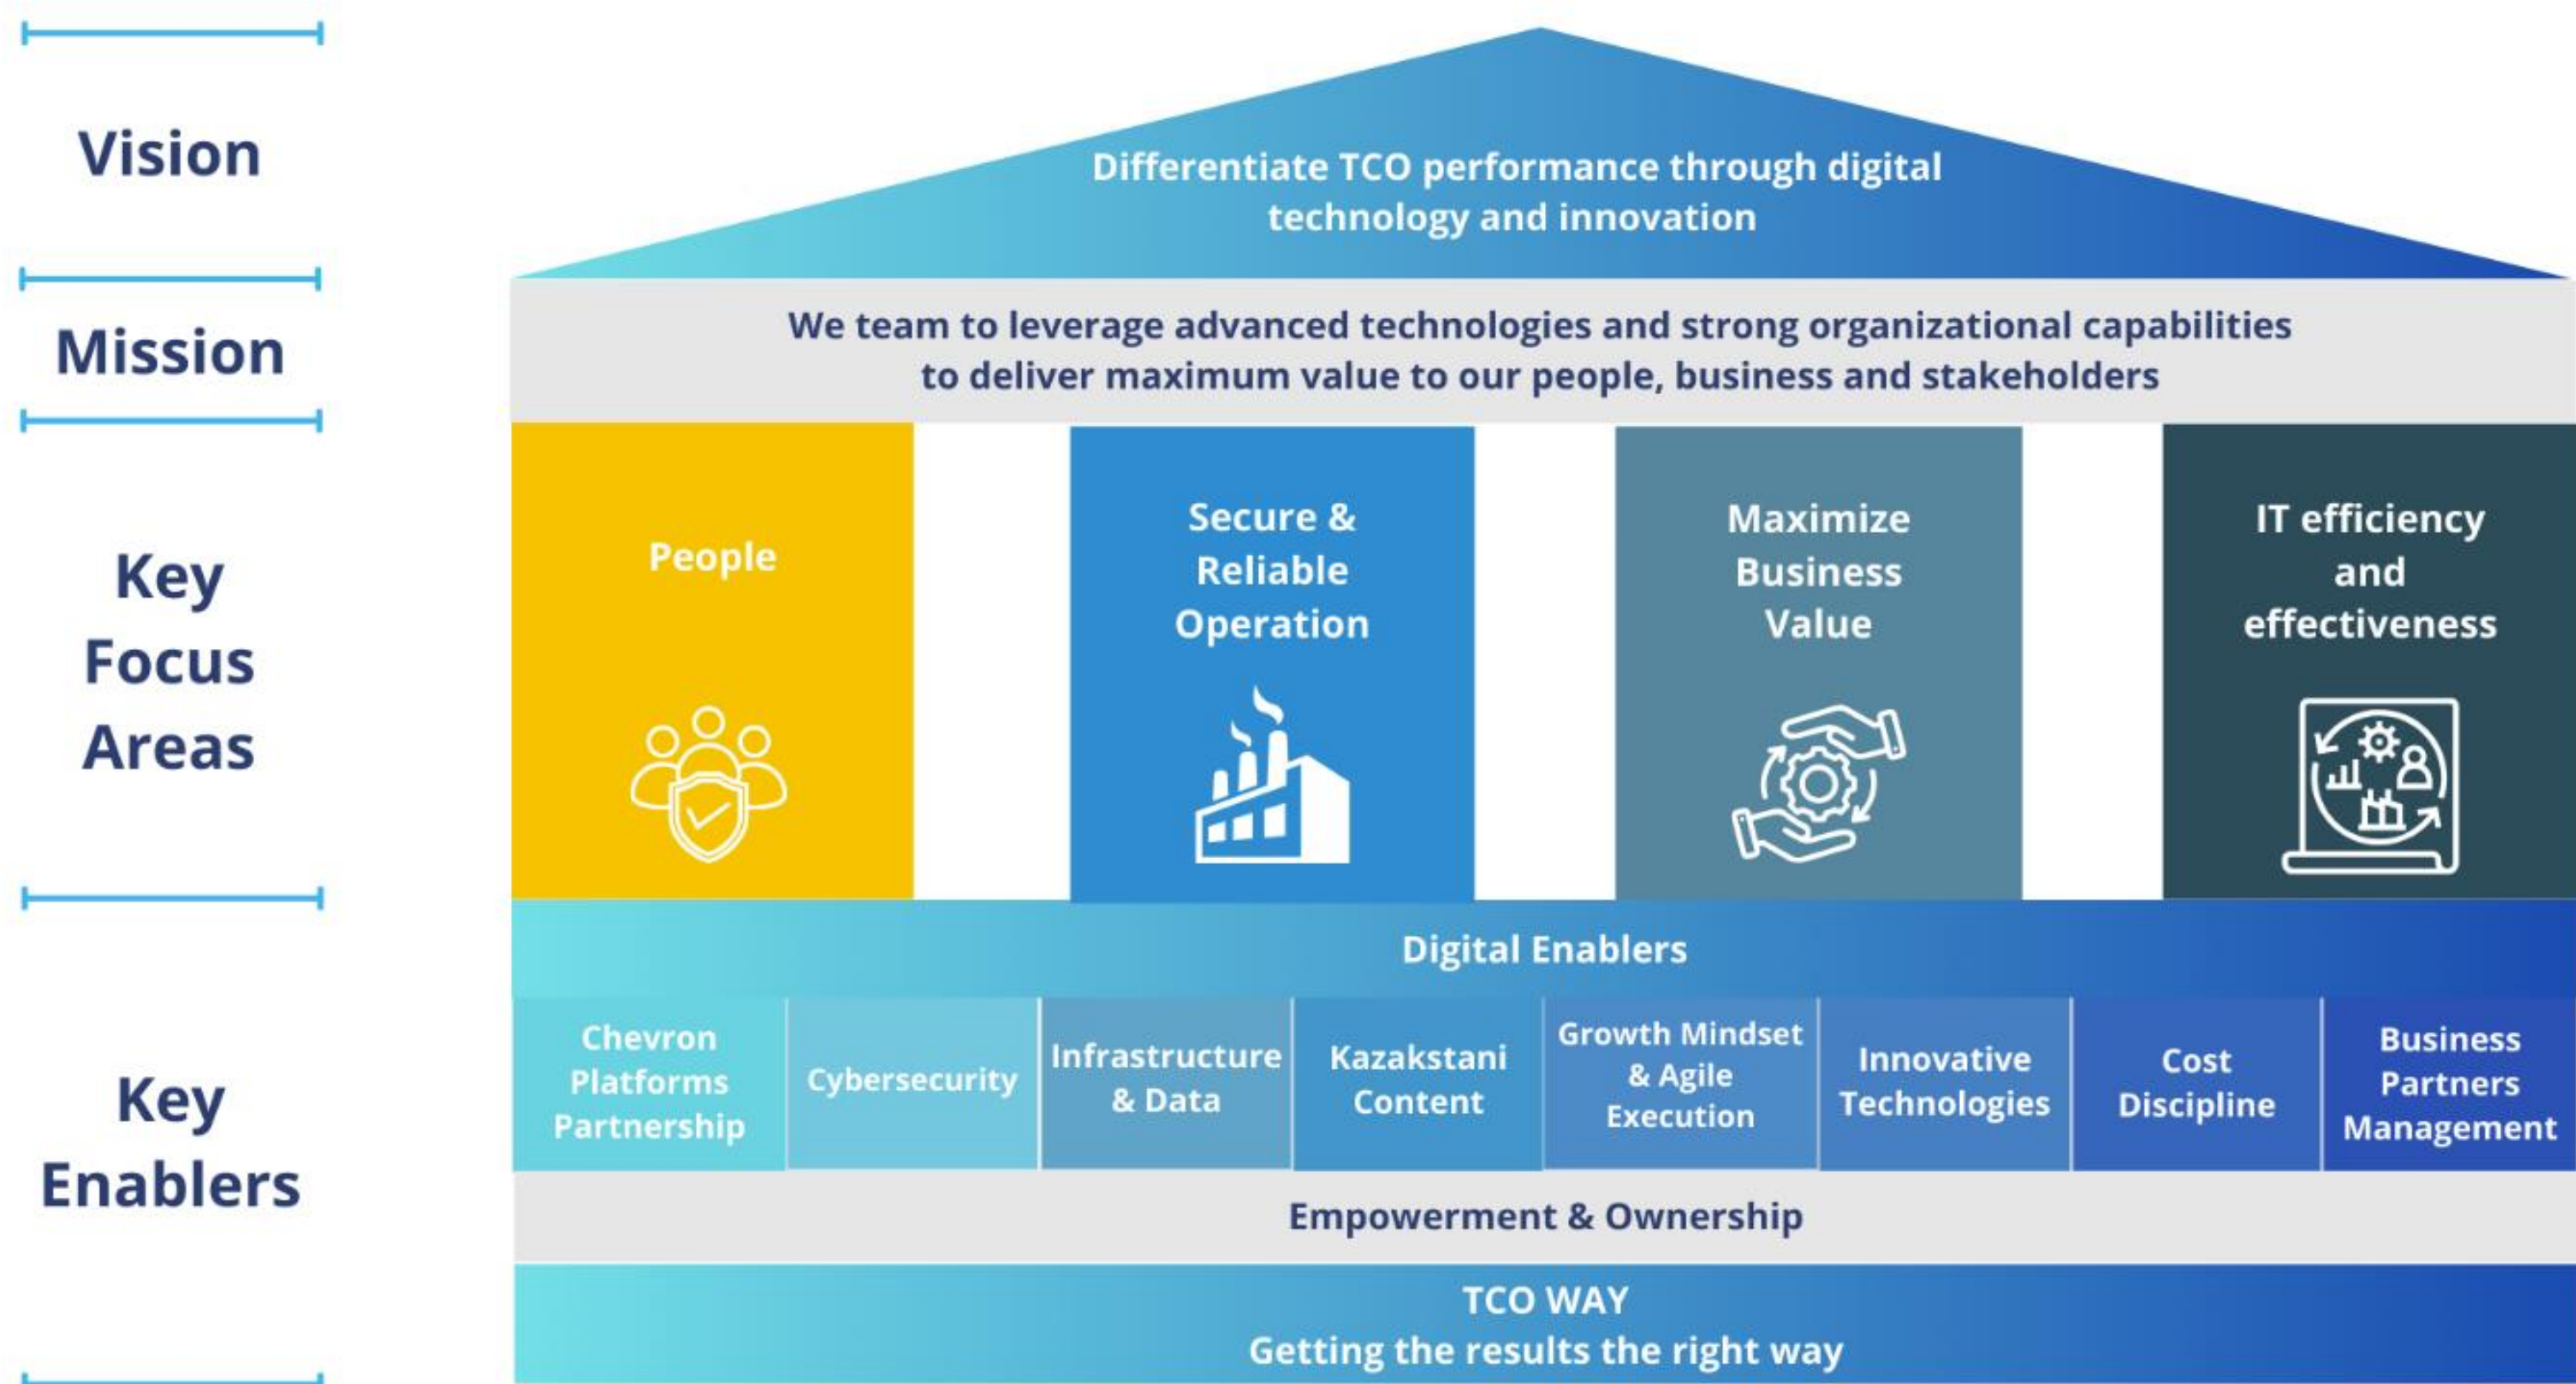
Vision

Differentiate TCO performance through digital technology and innovation

Mission

We team to leverage advanced technologies and strong organizational capabilities to deliver maximum value to our people, business and stakeholders

Key Focus Areas

People

Secure & Reliable Operation

Maximize Business Value

IT efficiency and effectiveness

Key Enablers

Digital Enablers

| Chevron Platforms Partnership | Cybersecurity | Infrastructure & Data | Kazakstani Content | Growth Mindset & Agile Execution | Innovative Technologies | Cost Discipline | Business Partners Management |
|---|---|---|---|---|---|---|---|

Empowerment & Ownership

TCO WAY
Getting the results the right way